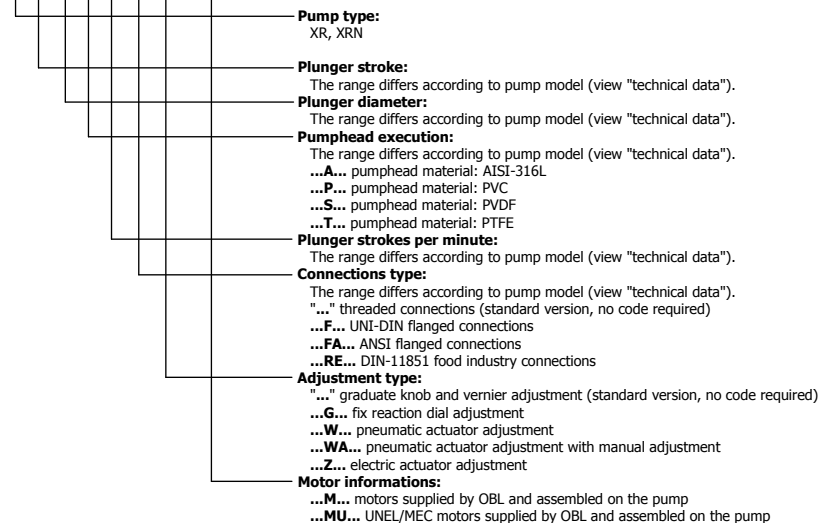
**Pump type:**
XR, XRN

**Plunger stroke:**
The range differs according to pump model (view "technical data").
**Plunger diameter:**
The range differs according to pump model (view "technical data").
**Pumphead execution:**
The range differs according to pump model (view "technical data").
**...A...** pumphead material: AISI-316L
**...P...** pumphead material: PVC
**...S...** pumphead material: PVDF
**...T...** pumphead material: PTFE
**Plunger strokes per minute:**
The range differs according to pump model (view "technical data").
**Connections type:**
The range differs according to pump model (view "technical data").
"**...**" threaded connections (standard version, no code required)
**...F...** UNI-DIN flanged connections
**...FA...** ANSI flanged connections
**...RE...** DIN-11851 food industry connections
**Adjustment type:**
"**...**" graduate knob and vernier adjustment (standard version, no code required)
**...G...** fix reaction dial adjustment
**...W...** pneumatic actuator adjustment
**...WA...** pneumatic actuator adjustment with manual adjustment
**...Z...** electric actuator adjustment
**Motor informations:**
**...M...** motors supplied by OBL and assembled on the pump
**...MU...** UNEL/MEC motors supplied by OBL and assembled on the pump